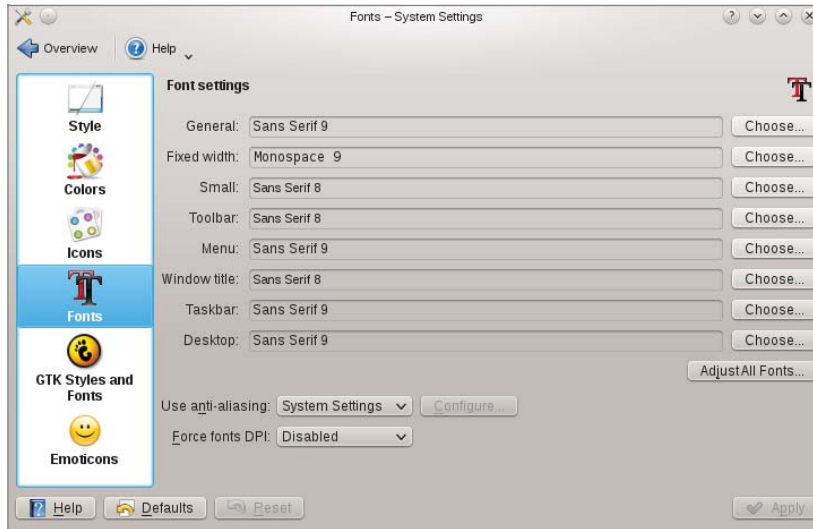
Fonts – System Settings

Overview Help

Style
Colors
Icons
Fonts
GTK Styles and Fonts
Emoticons

Font settings

| | | |
|---|---|---|
| General: | Sans Serif 9 | Choose... |
| Fixed width: | Monospace 9 | Choose... |
| Small: | Sans Serif 8 | Choose... |
| Toolbar: | Sans Serif 8 | Choose... |
| Menu: | Sans Serif 9 | Choose... |
| Window title: | Sans Serif 8 | Choose... |
| Taskbar: | Sans Serif 9 | Choose... |
| Desktop: | Sans Serif 9 | Choose... |

Adjust All Fonts...

Use anti-aliasing: System Settings Configure...

Force fonts DPI: Disabled

Help Defaults Reset Apply